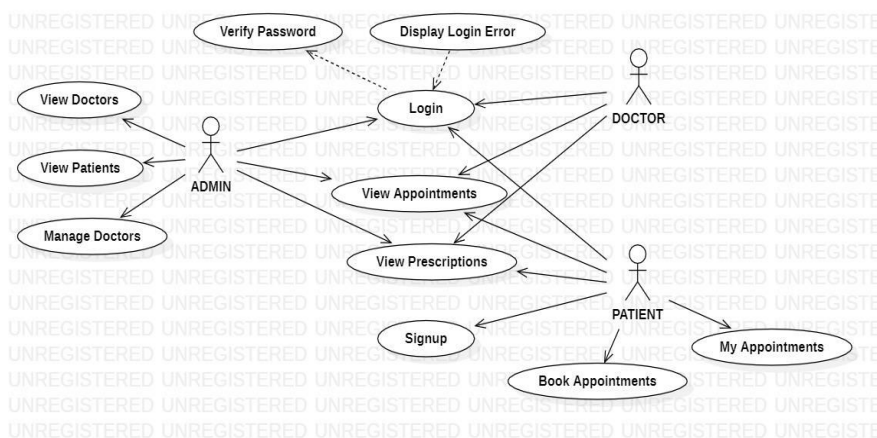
Verify Password

Display Login Error

View Doctors

Login

DOCTOR

View Patients

ADMIN

View Appointments

Manage Doctors

View Prescriptions

PATIENT

Signup

My Appointments

Book Appointments

UNREGISTERED UNREGISTERED UNREGISTERED UNREGISTERED UNREGISTERED UNREGISTE